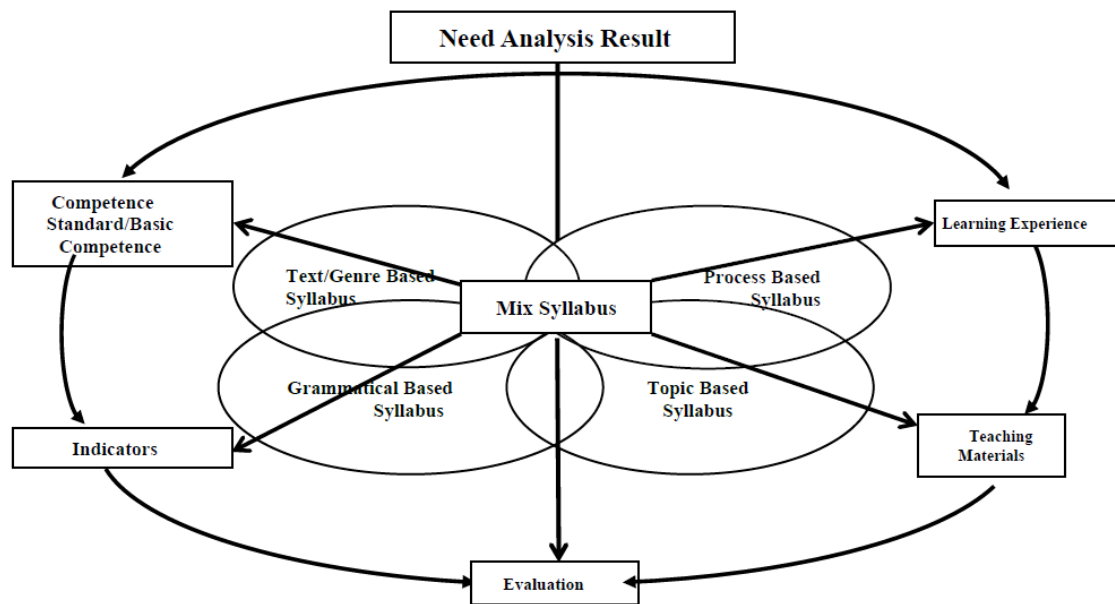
Need Analysis Result

Competence Standard/Basic Competence

Learning Experience

Text/Genre Based Syllabus

Mix Syllabus

Process Based Syllabus

Grammatical Based Syllabus

Topic Based Syllabus

Indicators

Teaching Materials

Evaluation